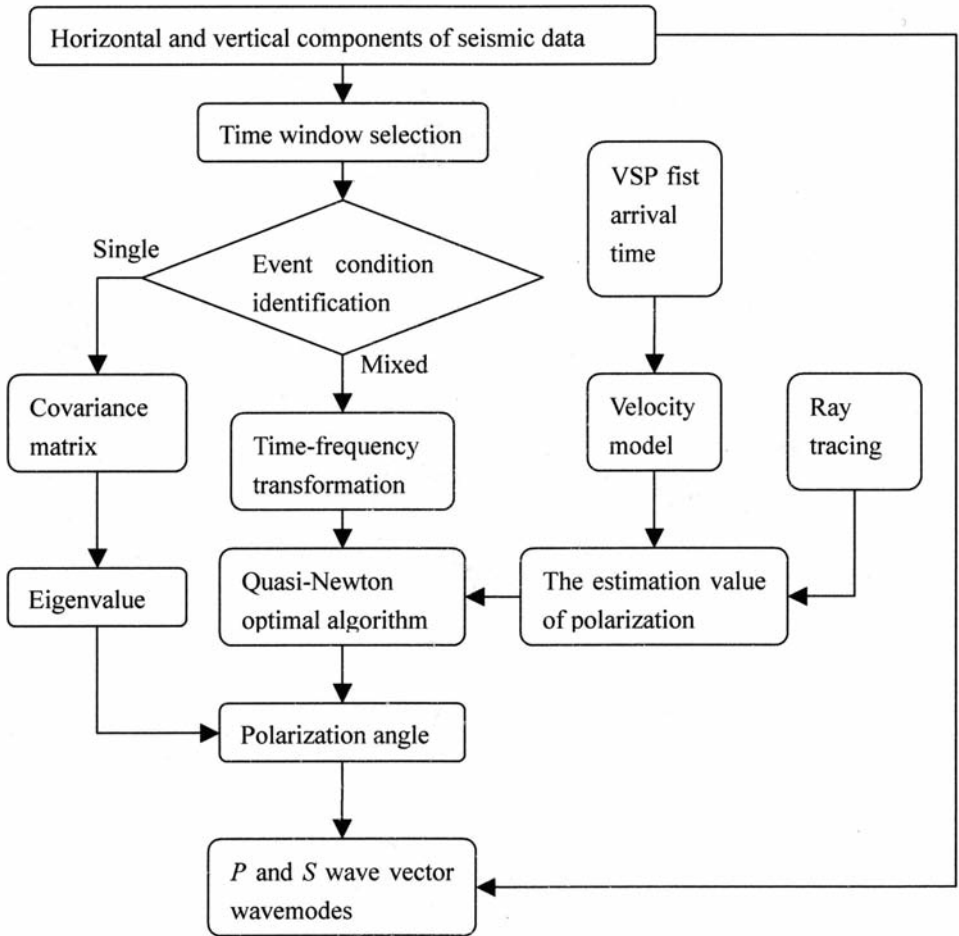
Horizontal and vertical components of seismic data

Time window selection

VSP fist arrival time

Single

Event condition identification

Mixed

Covariance matrix

Time-frequency transformation

Velocity model

Ray tracing

Eigenvalue

Quasi-Newton optimal algorithm

The estimation value of polarization

Polarization angle

$P$ and $S$ wave vector wavemodes